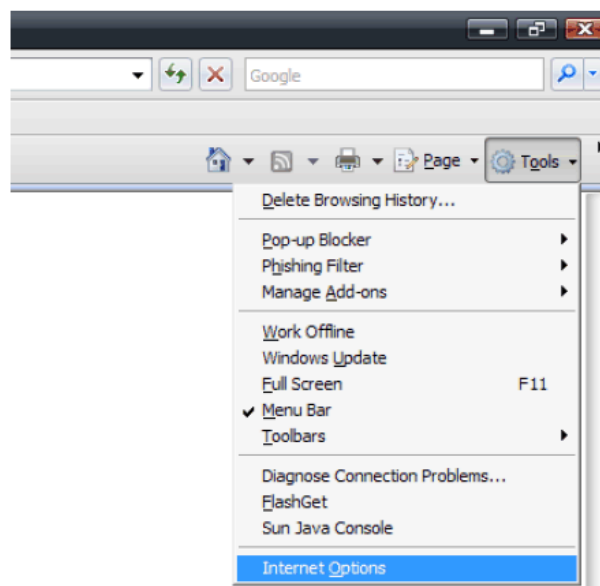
Google

Page Tools

Delete Browsing History...

Pop-up Blocker
Phishing Filter
Manage Add-ons

Work Offline
Windows Update
Full Screen F11
Menu Bar
Toolbars

Diagnose Connection Problems...
FlashGet
Sun Java Console

Internet Options